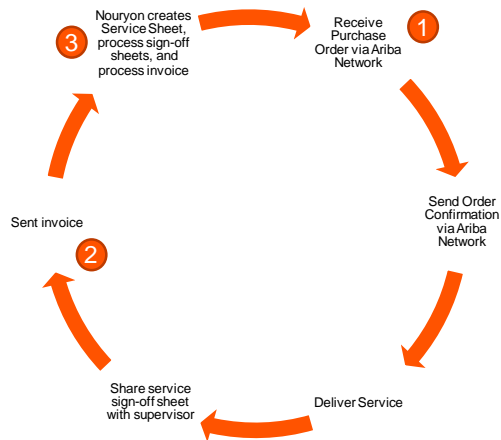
Receive Purchase Order via Ariba Network

1

Send Order Confirmation via Ariba Network

Deliver Service

Share service sign-off sheet with supervisor

2

Sent invoice

3

Nouryon creates Service Sheet, process sign-off sheets, and process invoice